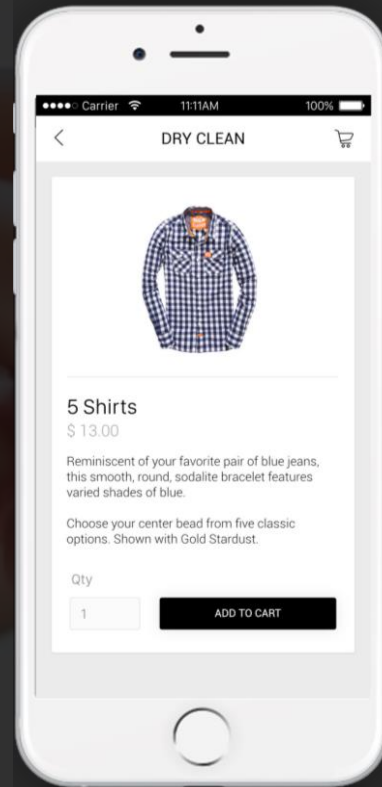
●●●●○ Carrier 11:11AM 100%

<

DRY CLEAN

5 Shirts

$ 13.00

Reminiscent of your favorite pair of blue jeans, this smooth, round, sodalite bracelet features varied shades of blue.

Choose your center bead from five classic options. Shown with Gold Stardust.

Qty

1

ADD TO CART